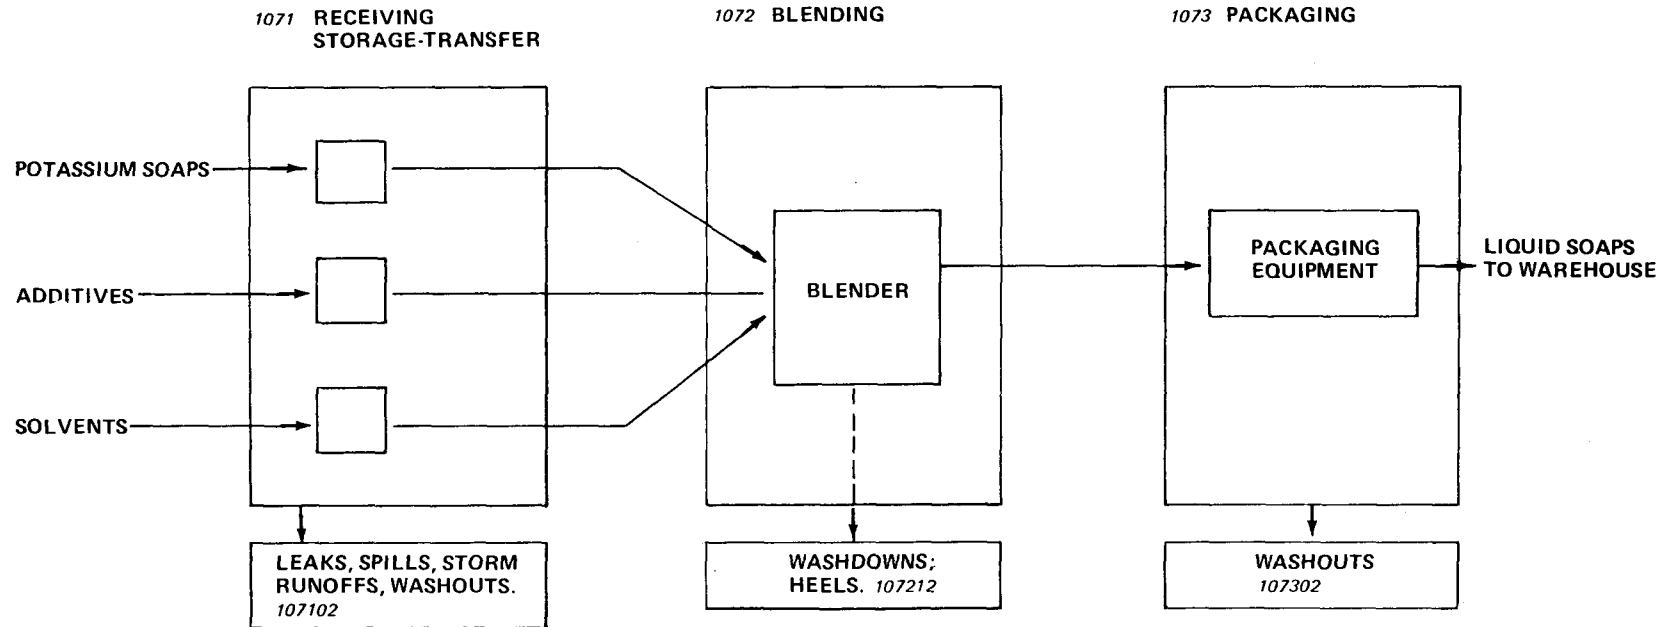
1071 RECEIVING STORAGE-TRANSFER

1072 BLENDING

1073 PACKAGING

POTASSIUM SOAPS

ADDITIVES

SOLVENTS

BLENDER

PACKAGING EQUIPMENT

LIQUID SOAPS TO WAREHOUSE

LEAKS, SPILLS, STORM RUNOFFS, WASHOUTS. 107102

WASHDOWNS; HEELS. 107212

WASHOUTS 107302